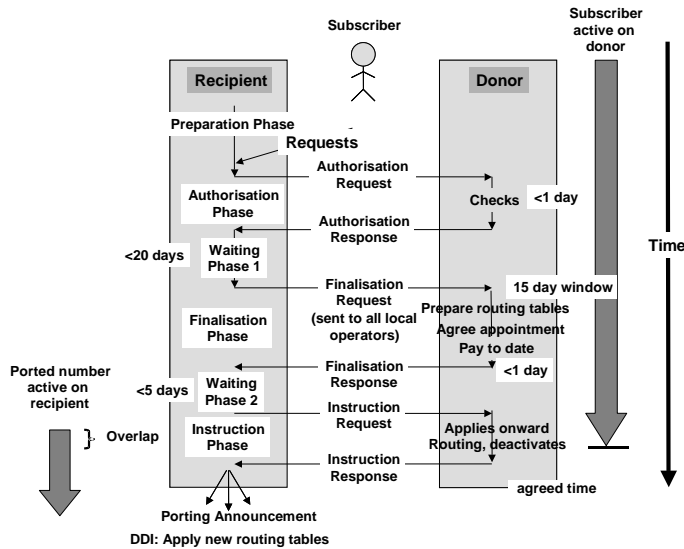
Subscriber

Subscriber active on donor

Recipient

Donor

Preparation Phase

Requests

Authorisation Request

Authorisation Phase

Checks

<1 day

Authorisation Response

Time

<20 days

Waiting Phase 1

Finalisation Request (sent to all local operators)

15 day window

Prepare routing tables

Finalisation Phase

Agree appointment

Pay to date

Ported number active on recipient

Finalisation Response

<1 day

<5 days

Waiting Phase 2

Instruction Request

Applies onward Routing, deactivates

Overlap

Instruction Phase

Instruction Response

agreed time

Porting Announcement

DDI: Apply new routing tables